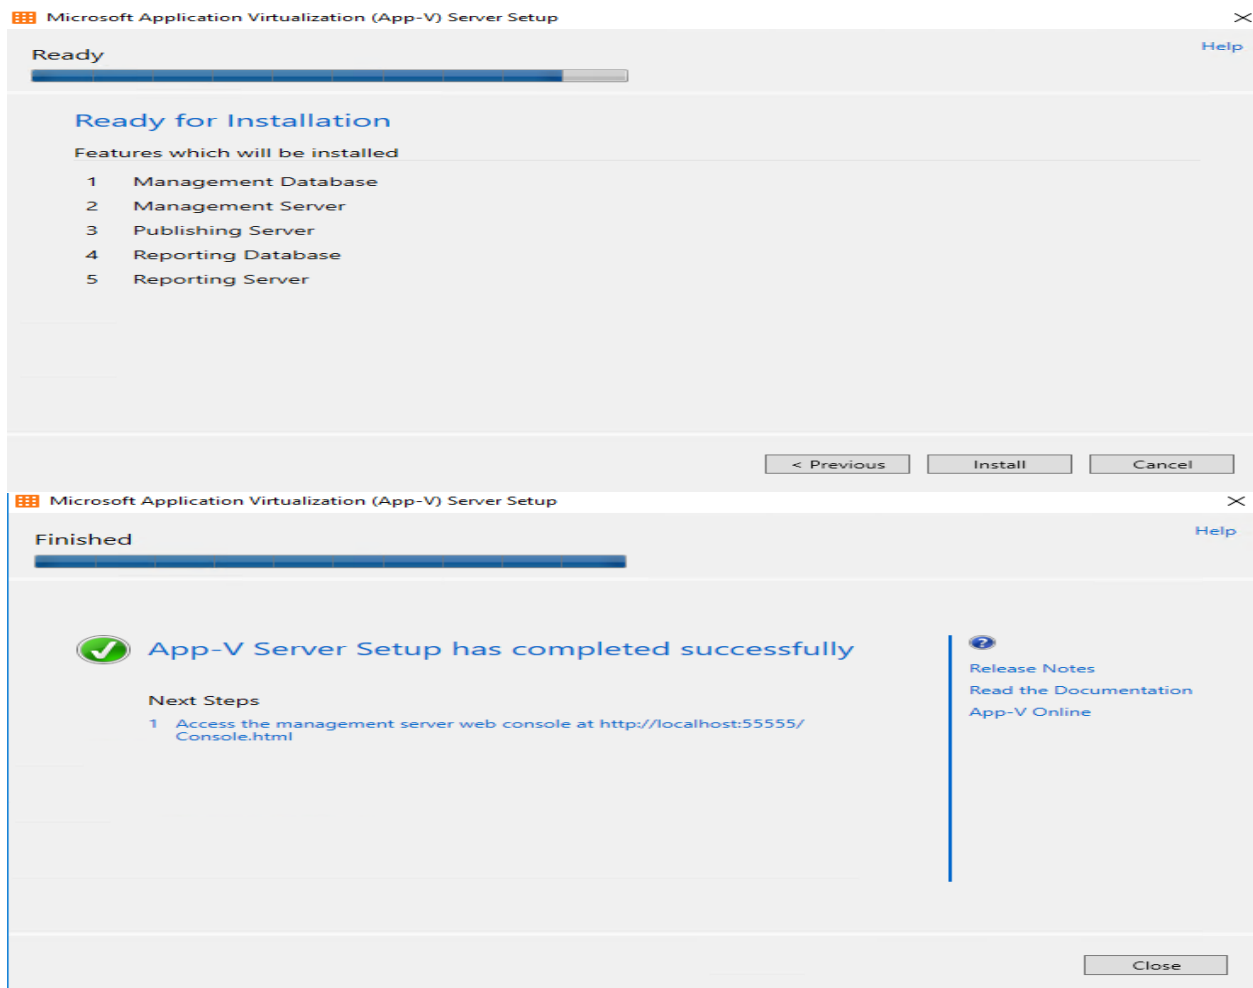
Microsoft Application Virtualization (App-V) Server Setup

Ready

Help

Ready for Installation

Features which will be installed

1 Management Database
2 Management Server
3 Publishing Server
4 Reporting Database
5 Reporting Server

< Previous Install Cancel

Microsoft Application Virtualization (App-V) Server Setup

Finished

Help

App-V Server Setup has completed successfully

Next Steps

1 Access the management server web console at http://localhost:55555/Console.html

Release Notes
Read the Documentation
App-V Online

Close